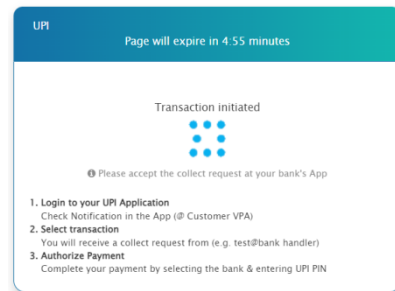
UPI

Page will expire in 4:55 minutes

Transaction initiated

Please accept the collect request at your bank's App

1. Login to your UPI Application
Check Notification in the App (@ Customer VPA)
2. Select transaction
You will receive a collect request from (e.g. test@bank handler)
3. Authorize Payment
Complete your payment by selecting the bank & entering UPI PIN